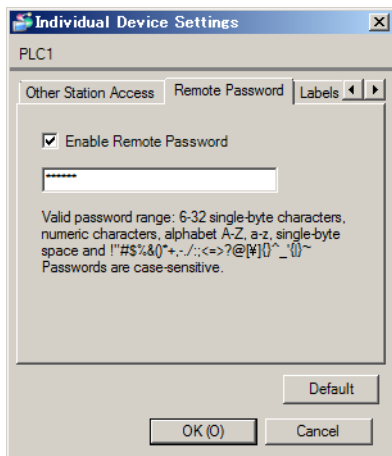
Individual Device Settings

PLC1

Other Station Access | Remote Password | Labels

Enable Remote Password

••••••

Valid password range: 6-32 single-byte characters, numeric characters, alphabet A-Z, a-z, single-byte space and !"#$%&()*+,-./:;<=>?@[¥]{}^_`{|}~
Passwords are case-sensitive.

Default

OK (O)

Cancel